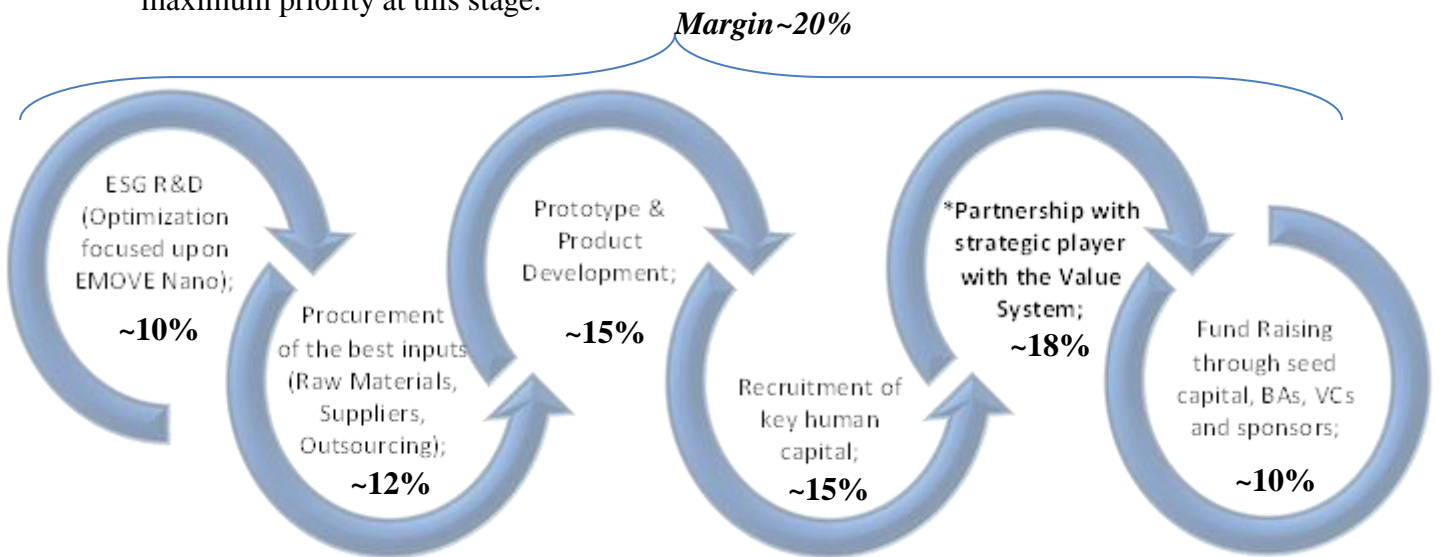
maximum priority at this stage.

*Margin~20%*

ESG R&D (Optimization focused upon EMOVE Nano);
~10%

Procurement of the best inputs (Raw Materials, Suppliers, Outsourcing);
~12%

Prototype & Product Development;
~15%

Recruitment of key human capital;
~15%

*Partnership with strategic player with the Value System;
~18%

Fund Raising through seed capital, BAs, VCs and sponsors;
~10%